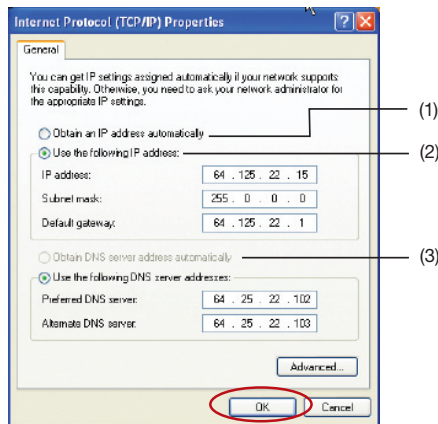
Internet Protocol (TCP/IP) Properties

General

You can get IP settings assigned automatically if your network supports this capability. Otherwise, you need to ask your network administrator for the appropriate IP settings.

Obtain an IP address automatically

Use the following IP address:

IP address: 64 . 125 . 22 . 15

Subnet mask: 255 . 0 . 0 . 0

Default gateway: 64 . 125 . 22 . 1

Obtain DNS server address automatically

Use the following DNS server addresses:

Preferred DNS server: 64 . 25 . 22 . 102

Alternate DNS server: 64 . 25 . 22 . 103

Advanced...

OK Cancel

(1)

(2)

(3)